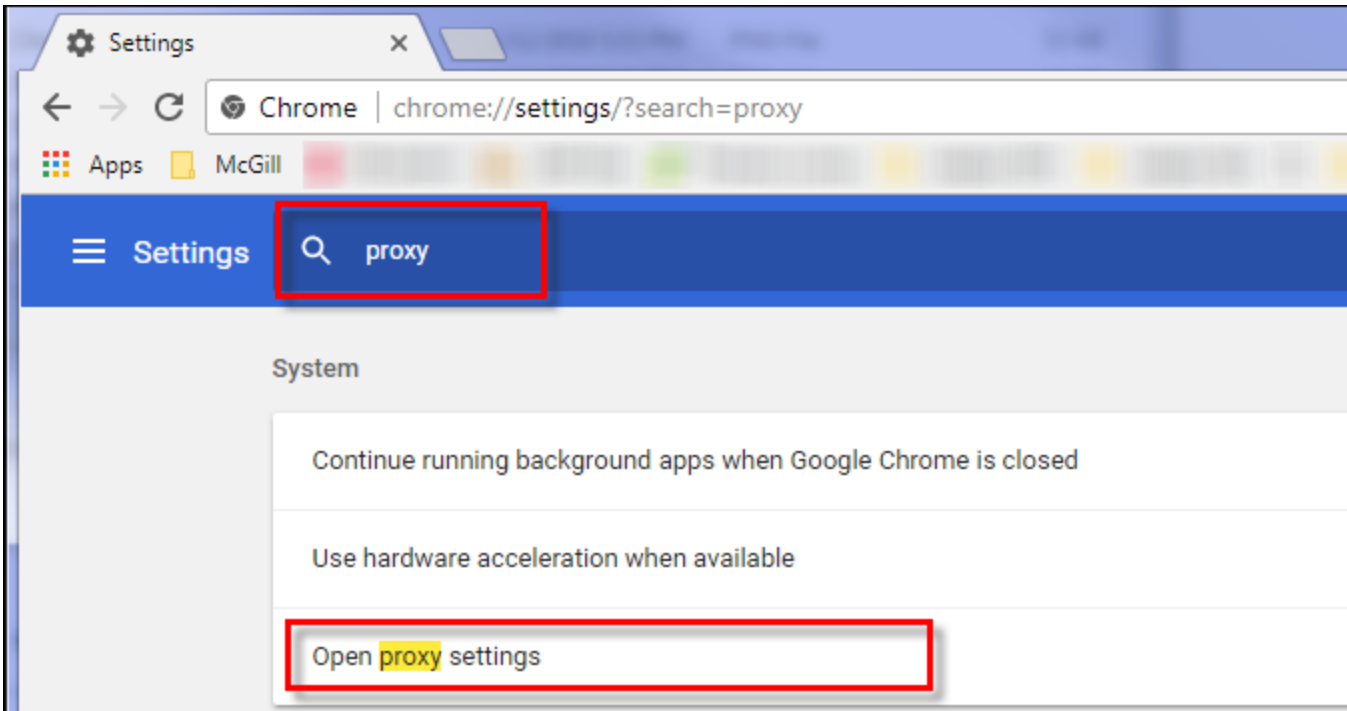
Settings ×

Chrome | chrome://settings/?search=proxy

Apps McGill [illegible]

Settings proxy

System

Continue running background apps when Google Chrome is closed

Use hardware acceleration when available

Open proxy settings